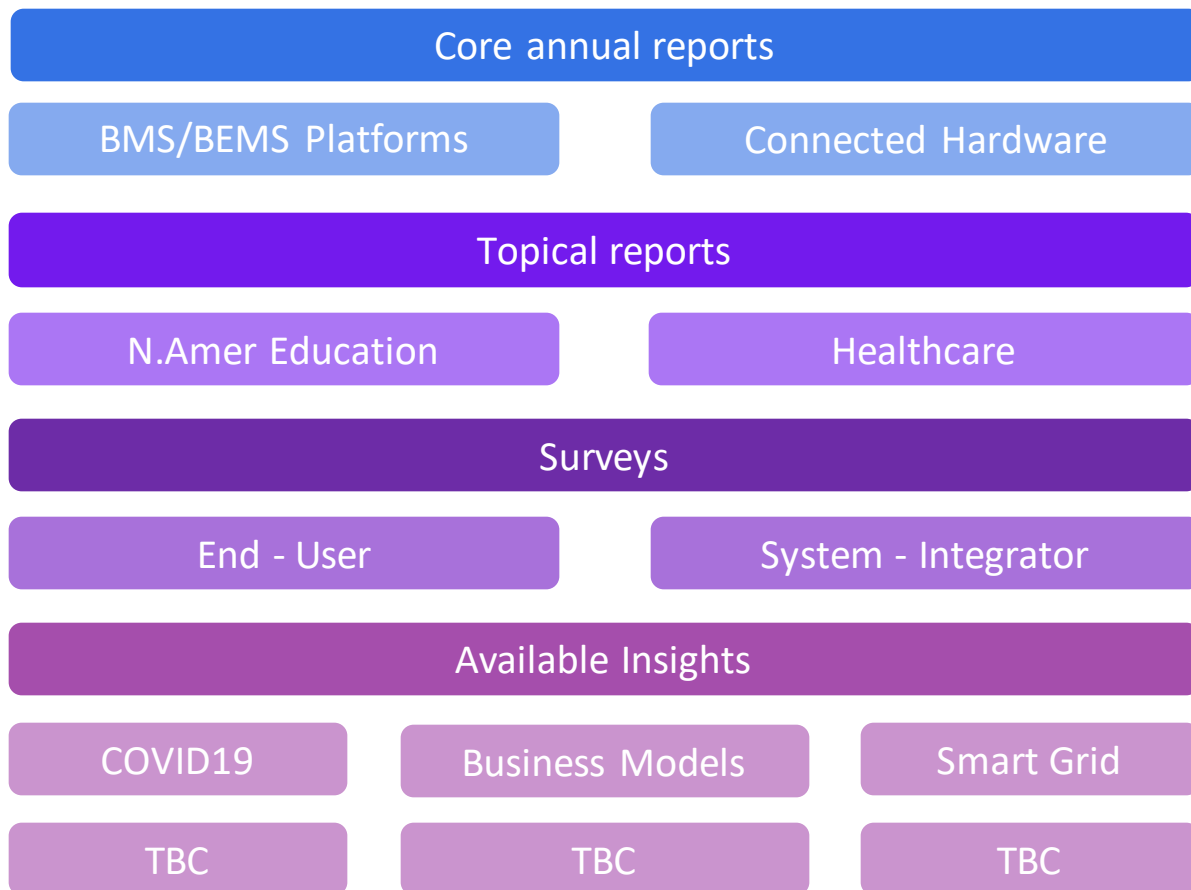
Core annual reports

BMS/BEMS Platforms

Connected Hardware

Topical reports

N.Amer Education

Healthcare

Surveys

End - User

System - Integrator

Available Insights

COVID19

Business Models

Smart Grid

TBC

TBC

TBC